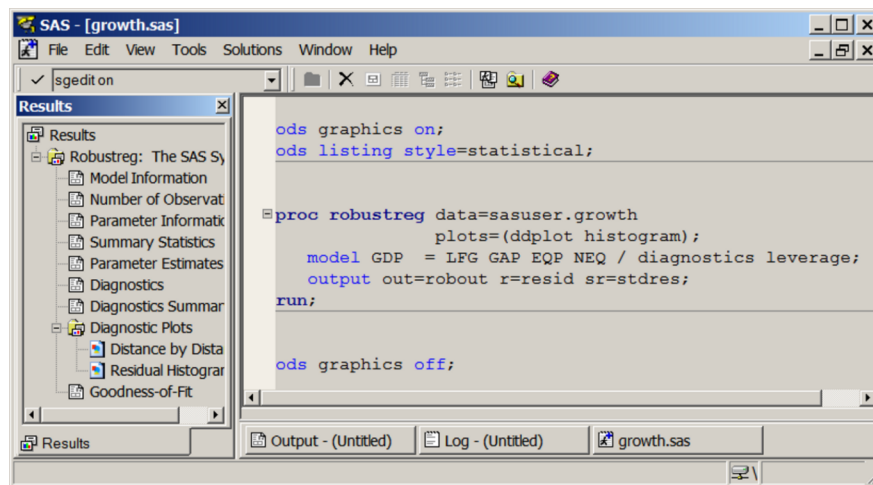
SAS - [growth.sas]
File Edit View Tools Solutions Window Help
sgedit on
Results
Results
Robustreg: The SAS Sy
Model Information
Number of Observat
Parameter Informatic
Summary Statistics
Parameter Estimates
Diagnostics
Diagnostics Summar
Diagnostic Plots
Distance by Dista
Residual Histograr
Goodness-of-Fit
Results

ods graphics on;
ods listing style=statistical;

proc robustreg data=sasuser.growth
plots=(ddplot histogram);
model GDP = LFG GAP EQP NEQ / diagnostics leverage;
output out=robout r=resid sr=stdres;
run;

ods graphics off;

Output - (Untitled)
Log - (Untitled)
growth.sas